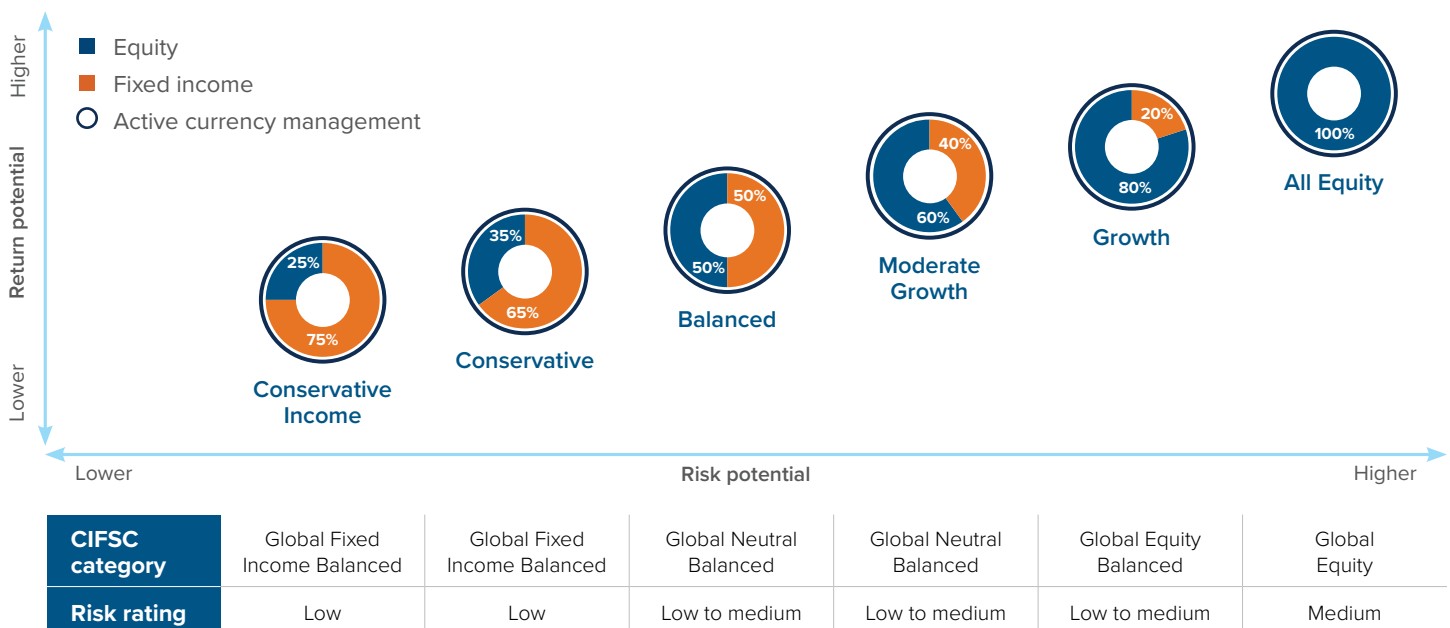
Equity
Fixed income
Active currency management

Higher
Return potential
Lower

25%
75%
Conservative Income

35%
65%
Conservative

50%
50%
Balanced

40%
60%
Moderate Growth

20%
80%
Growth

100%
All Equity

Lower
Risk potential
Higher

| CIFSC category | Global Fixed Income Balanced | Global Fixed Income Balanced | Global Neutral Balanced | Global Neutral Balanced | Global Equity Balanced | Global Equity |
|---|---|---|---|---|---|---|
| Risk rating | Low | Low | Low to medium | Low to medium | Low to medium | Medium |